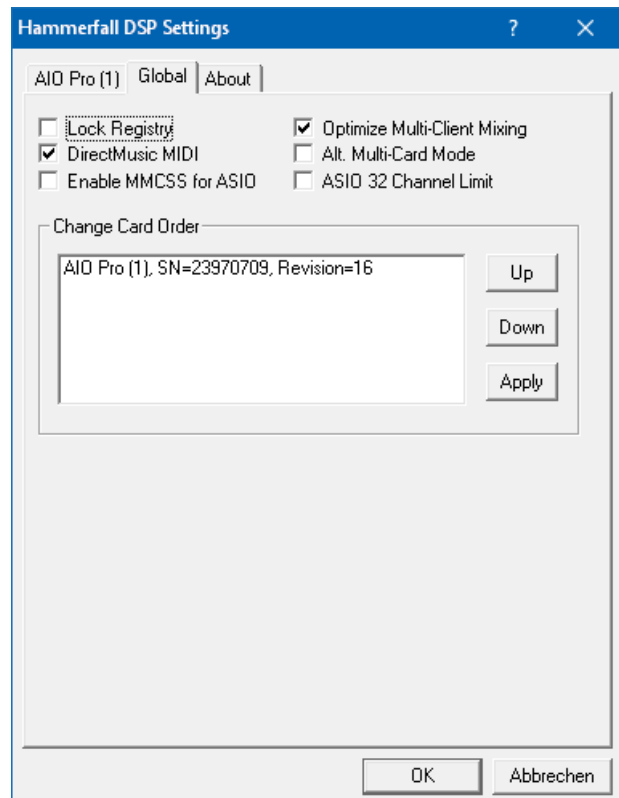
Hammerfall DSP Settings ? ✕

AIO Pro (1) | Global | About

☐ Lock Registry
☑ DirectMusic MIDI
☐ Enable MMCSS for ASIO
☑ Optimize Multi-Client Mixing
☐ Alt. Multi-Card Mode
☐ ASIO 32 Channel Limit

Change Card Order

AIO Pro (1), SN=23970709, Revision=16

Up
Down
Apply

OK
Abbrechen